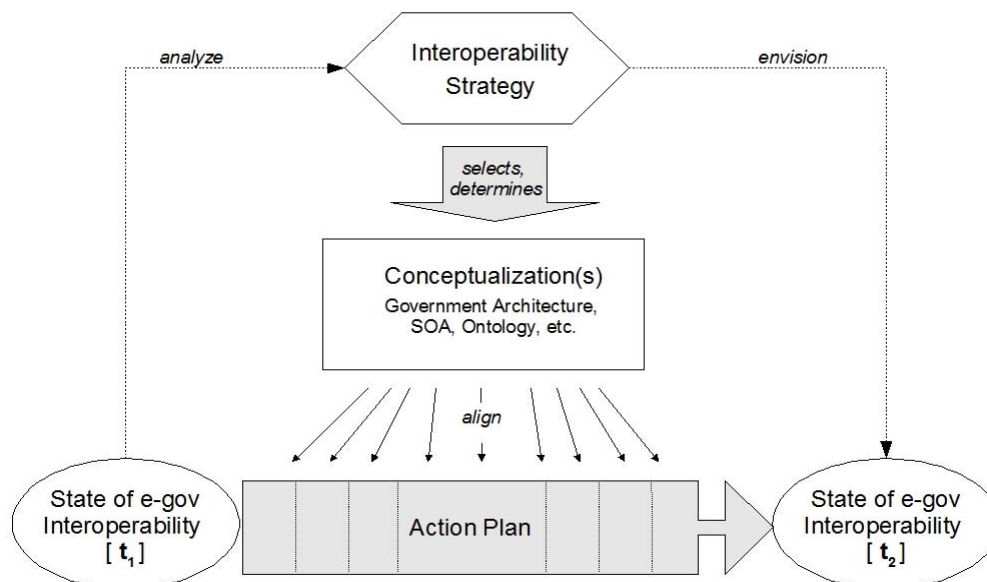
analyze

Interoperability Strategy

envision

selects, determines

Conceptualization(s)
Government Architecture, SOA, Ontology, etc.

align

State of e-gov Interoperability
[ $t_1$ ]

Action Plan

State of e-gov Interoperability
[ $t_2$ ]